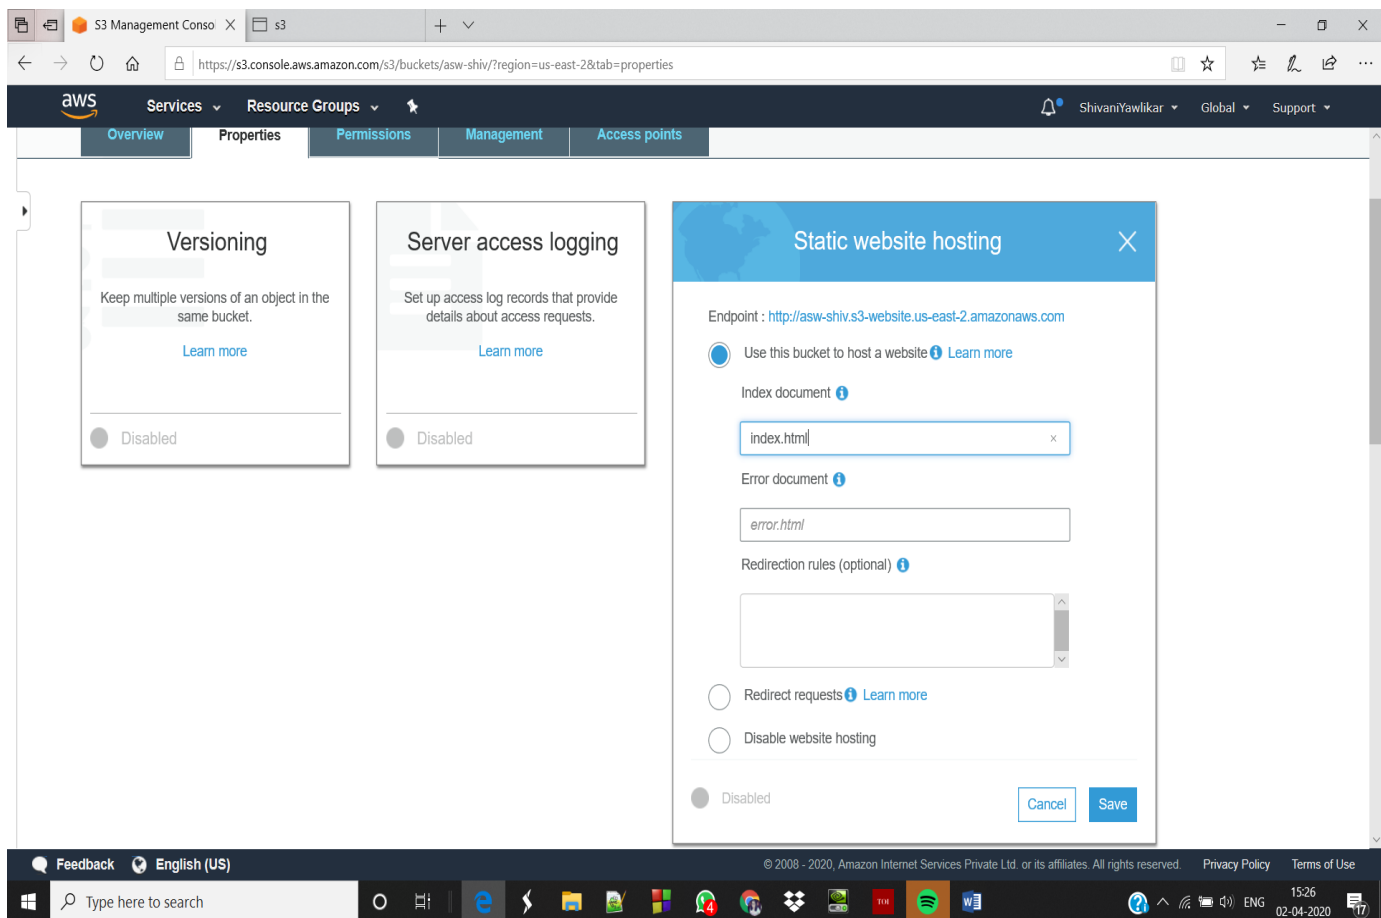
S3 Management Conso
s3

https://s3.console.aws.amazon.com/s3/buckets/asw-shiv/?region=us-east-2&tab=properties

aws
Services
Resource Groups
ShivaniYawlikar
Global
Support

Overview
Properties
Permissions
Management
Access points

Versioning

Keep multiple versions of an object in the same bucket.

Learn more

Disabled

Server access logging

Set up access log records that provide details about access requests.

Learn more

Disabled

Static website hosting

Endpoint : http://asw-shiv.s3-website.us-east-2.amazonaws.com

Use this bucket to host a website Learn more

Index document

index.html

Error document

error.html

Redirection rules (optional)

Redirect requests Learn more

Disable website hosting

Disabled

Cancel
Save

Feedback
English (US)
© 2008 - 2020, Amazon Internet Services Private Ltd. or its affiliates. All rights reserved.
Privacy Policy
Terms of Use

Type here to search
ENG
15:26
02-04-2020